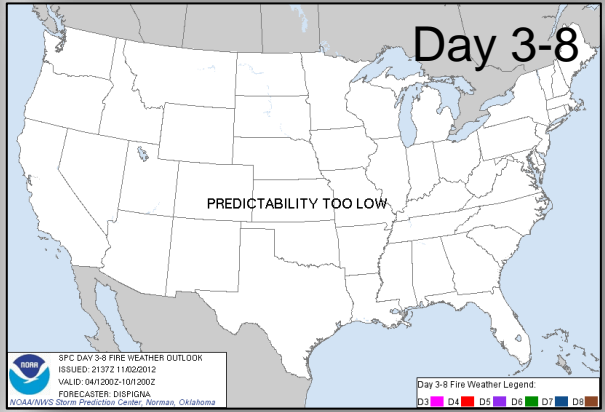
Day 3-8

PREDICTABILITY TOO LOW

NOAA

SPC DAY 3-8 FIRE WEATHER OUTLOOK
ISSUED: 2137Z 11/02/2012
VALID: 04/1200Z-10/1200Z
FORECASTER: DISPIGNA
NOAA/NWS Storm Prediction Center, Norman, Oklahoma

Day 3-8 Fire Weather Legend:
D3 D4 D5 D6 D7 D8